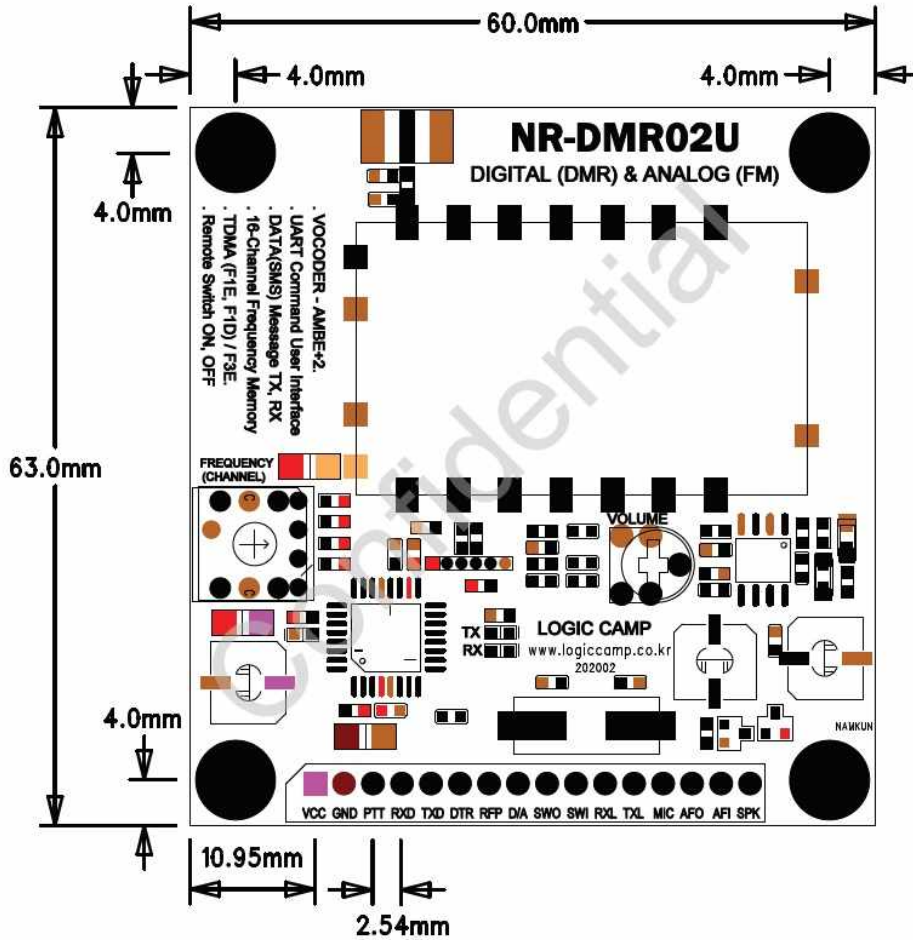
60.0mm

4.0mm

4.0mm

NR-DMR02U

DIGITAL (DMR) & ANALOG (FM)

4.0mm

. VOCODER - AMBE+2.
. UART Command User Interface
. DATA(SMS) Message TX, RX
. 16-Channel Frequency Memory
. TDMA (F1E, F1D) / F3E.
. Remote Switch ON, OFF

63.0mm

Confidential

FREQUENCY
(CHANNEL)

VOLUME

TX

RX

LOGIC CAMP

www.logiccamp.co.kr

202002

4.0mm

NAMKUN

VCC GND PTT RXD TXD DTR RFP D/A SWO SWI RXL TXL MIC AFO AFI SPK

10.95mm

2.54mm